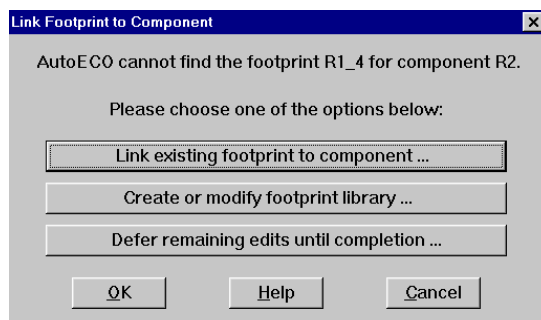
Link Footprint to Component

×

AutoECO cannot find the footprint R1_4 for component R2.

Please choose one of the options below:

Link existing footprint to component ...

Create or modify footprint library ...

Defer remaining edits until completion ...

OK

Help

Cancel